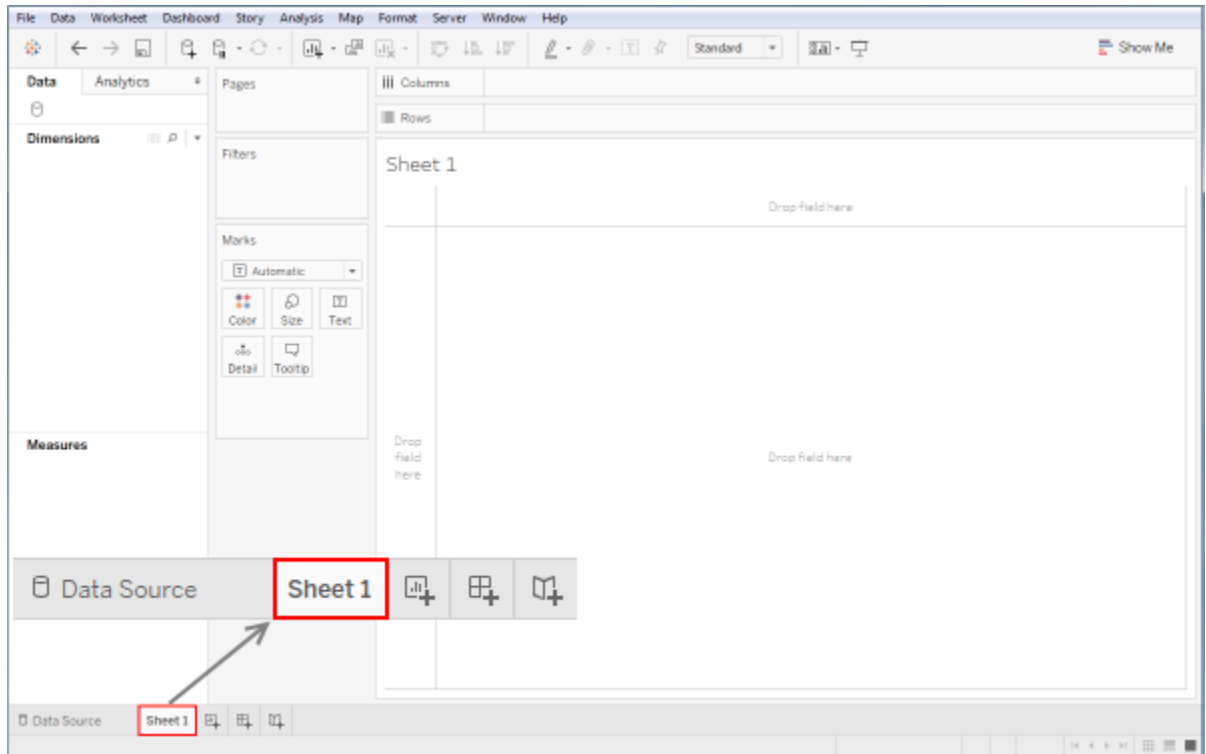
File Data Worksheet Dashboard Story Analysis Map Format Server Window Help

Standard

Show Me

Data Analytics

Dimensions

Measures

Pages

Filters

Marks

Automatic

Color Size Text

Detail Tooltip

Columns

Rows

Sheet 1

Drop field here

Drop field here

Drop field here

Data Source Sheet 1

Data Source Sheet 1